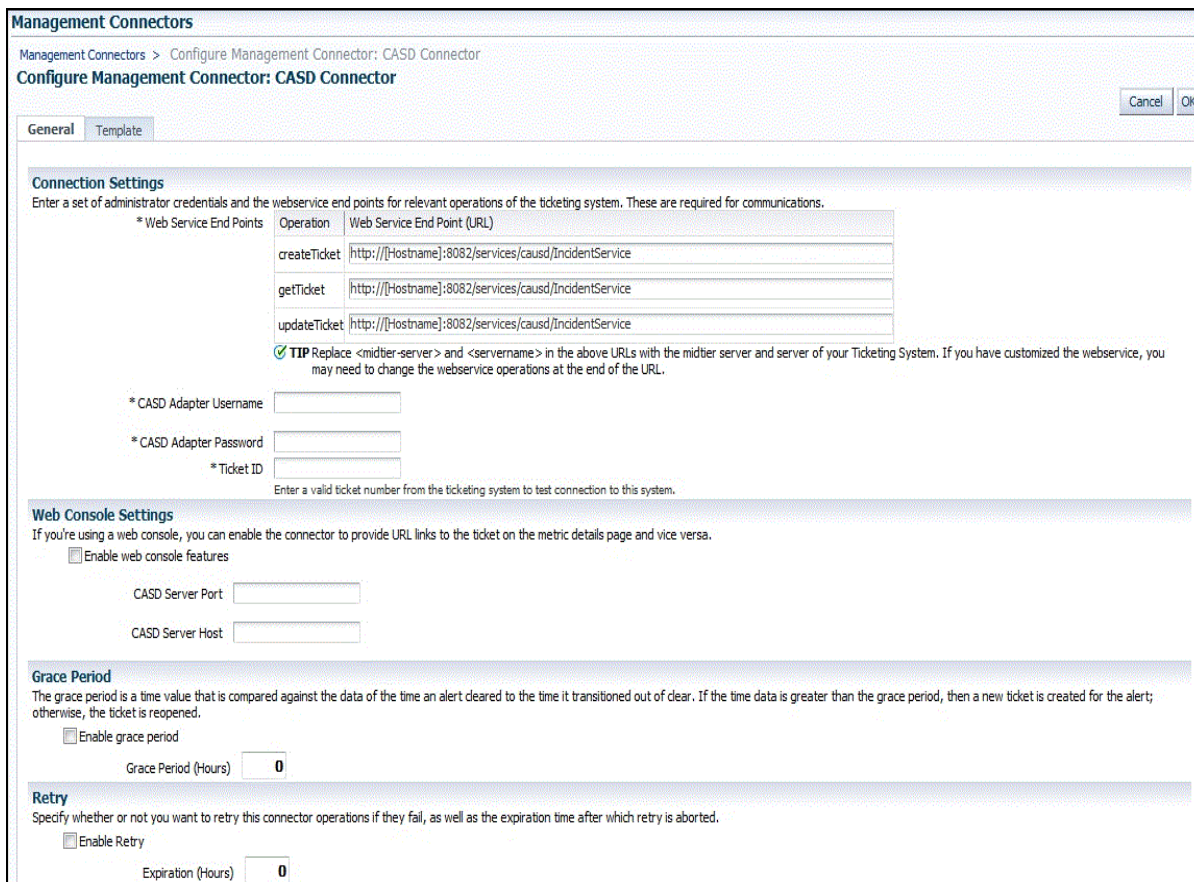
Management Connectors

Management Connectors > Configure Management Connector: CASD Connector

Configure Management Connector: CASD Connector

Cancel OK

General Template

Connection Settings

Enter a set of administrator credentials and the webservice end points for relevant operations of the ticketing system. These are required for communications.

* Web Service End Points

| Operation | Web Service End Point (URL) |
|---|---|
| createTicket | http://[Hostname]:8082/services/causd/IncidentService |
| getTicket | http://[Hostname]:8082/services/causd/IncidentService |
| updateTicket | http://[Hostname]:8082/services/causd/IncidentService |

TIP Replace <midtier-server> and <servername> in the above URLs with the midtier server and server of your Ticketing System. If you have customized the webservice, you may need to change the webservice operations at the end of the URL.

* CASD Adapter Username

* CASD Adapter Password

* Ticket ID

Enter a valid ticket number from the ticketing system to test connection to this system.

Web Console Settings

If you're using a web console, you can enable the connector to provide URL links to the ticket on the metric details page and vice versa.

Enable web console features

CASD Server Port

CASD Server Host

Grace Period

The grace period is a time value that is compared against the data of the time an alert cleared to the time it transitioned out of clear. If the time data is greater than the grace period, then a new ticket is created for the alert; otherwise, the ticket is reopened.

Enable grace period

Grace Period (Hours) 0

Retry

Specify whether or not you want to retry this connector operations if they fail, as well as the expiration time after which retry is aborted.

Enable Retry

Expiration (Hours) 0